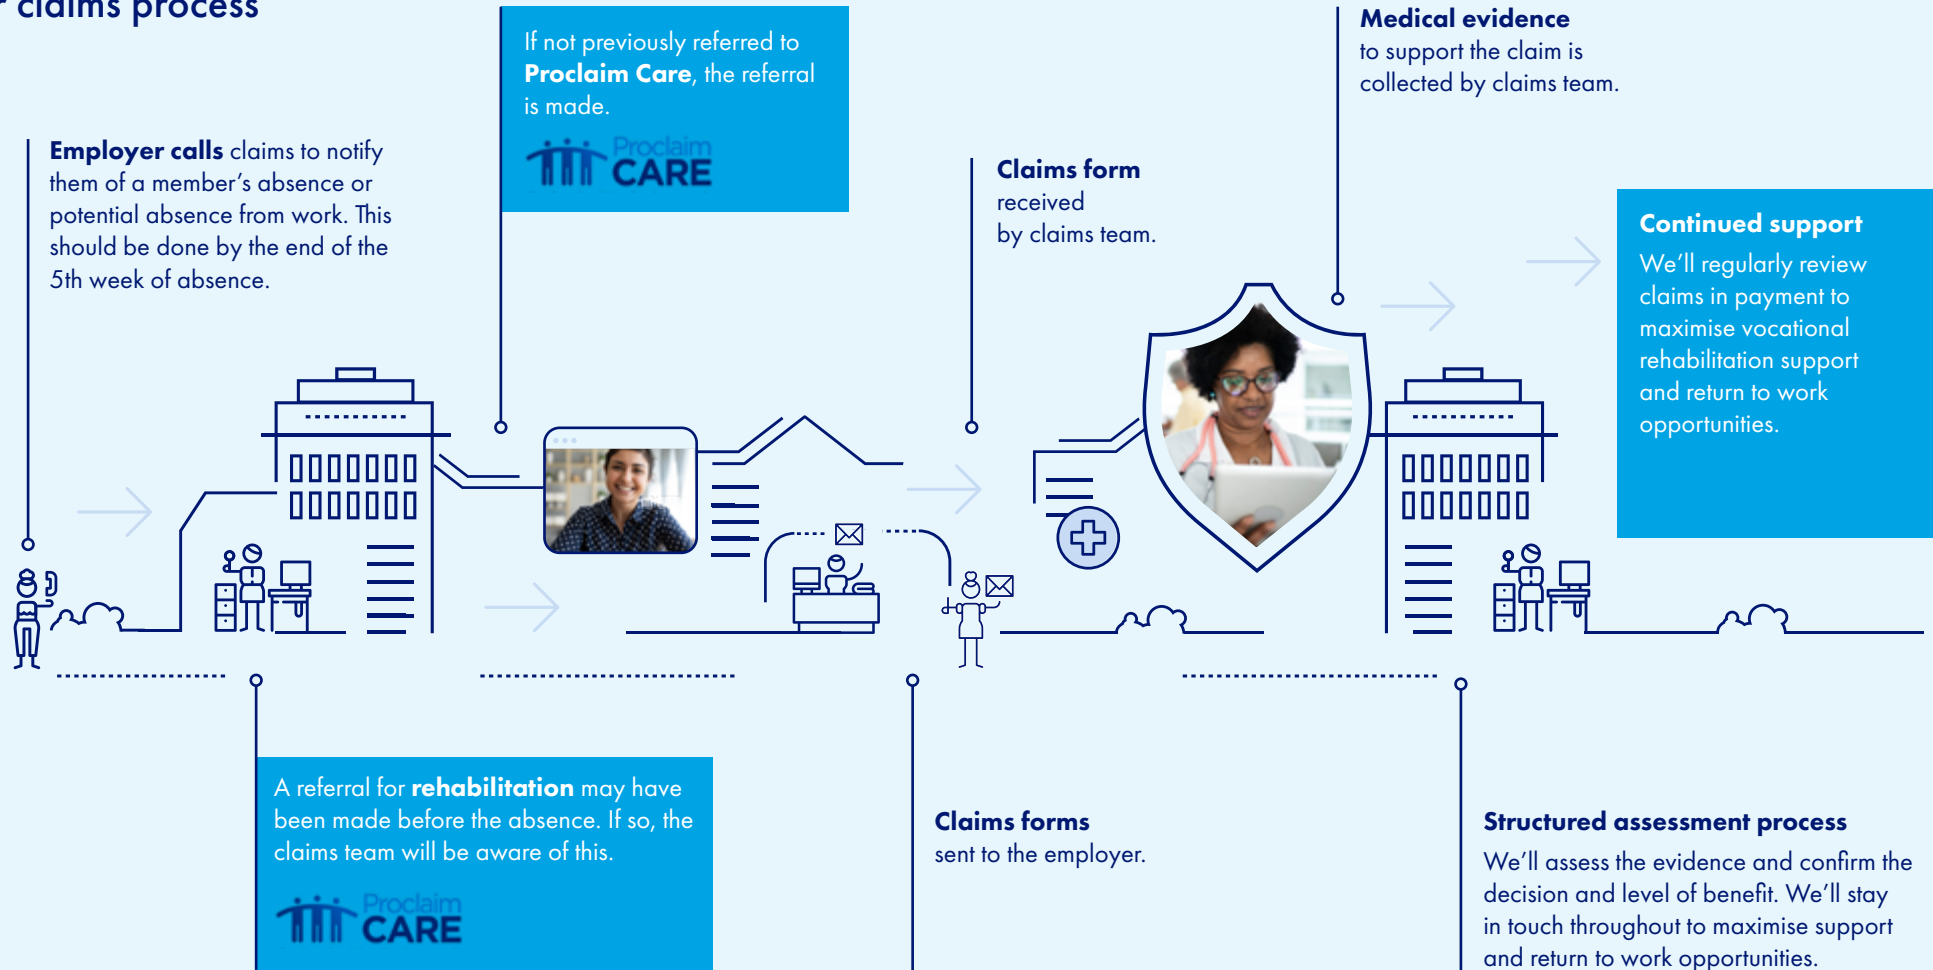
claims process

**Employer calls** claims to notify them of a member's absence or potential absence from work. This should be done by the end of the 5th week of absence.

If not previously referred to **Proclaim Care**, the referral is made.

Proclaim CARE

**Claims form** received by claims team.

**Medical evidence** to support the claim is collected by claims team.

**Continued support**
We'll regularly review claims in payment to maximise vocational rehabilitation support and return to work opportunities.

A referral for **rehabilitation** may have been made before the absence. If so, the claims team will be aware of this.

Proclaim CARE

**Claims forms** sent to the employer.

**Structured assessment process**
We'll assess the evidence and confirm the decision and level of benefit. We'll stay in touch throughout to maximise support and return to work opportunities.